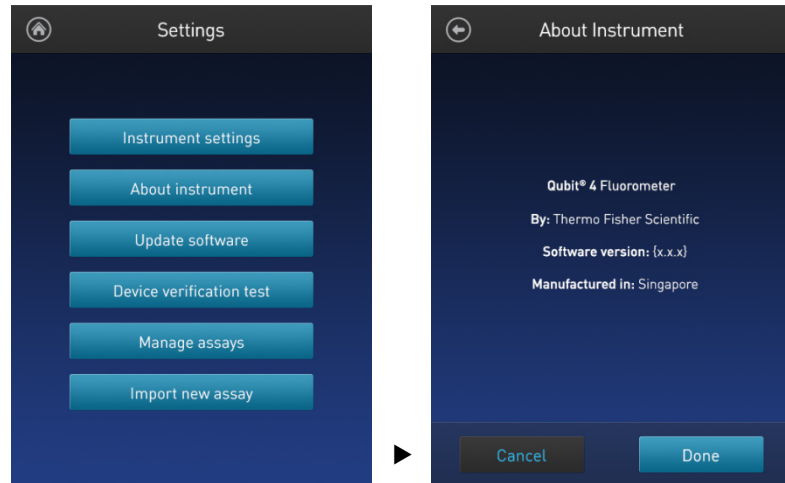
Settings

Instrument settings

About instrument

Update software

Device verification test

Manage assays

Import new assay

About Instrument

Qubit® 4 Fluorometer

By: Thermo Fisher Scientific

Software version: {x.x.x}

Manufactured in: Singapore

Cancel

Done